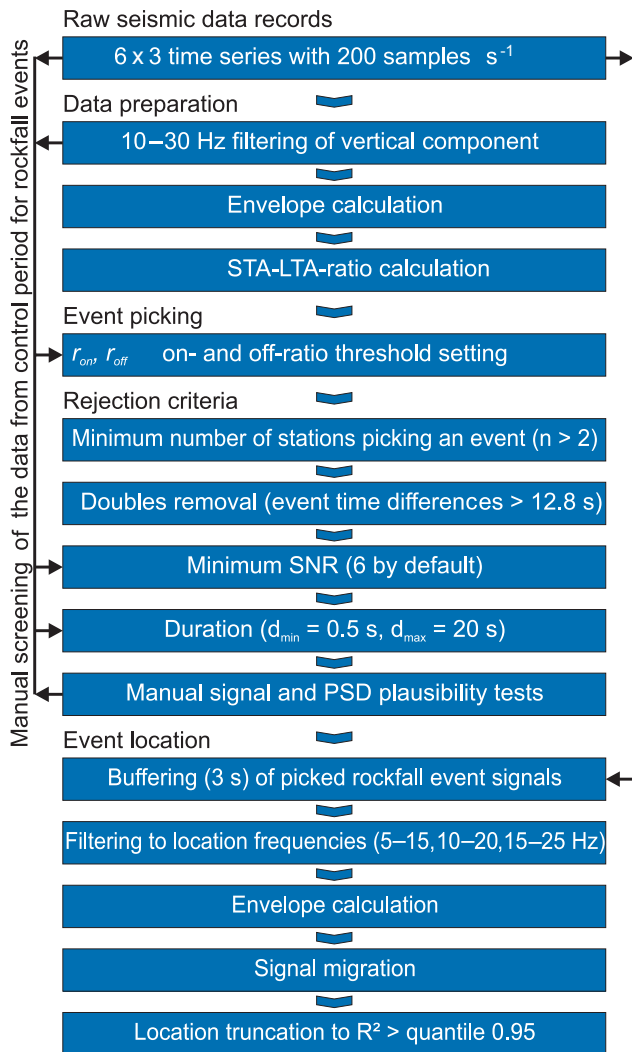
Manual screening of the data from control period for rockfall events

Raw seismic data records

6 x 3 time series with 200 samples $s^{-1}$

Data preparation

10 – 30 Hz filtering of vertical component

Envelope calculation

STA-LTA-ratio calculation

Event picking

$r_{on}$, $r_{off}$ on- and off-ratio threshold setting

Rejection criteria

Minimum number of stations picking an event (n > 2)

Doubles removal (event time differences > 12.8 s)

Minimum SNR (6 by default)

Duration ($d_{min}$ = 0.5 s, $d_{max}$ = 20 s)

Manual signal and PSD plausibility tests

Event location

Buffering (3 s) of picked rockfall event signals

Filtering to location frequencies (5–15, 10–20, 15–25 Hz)

Envelope calculation

Signal migration

Location truncation to R² > quantile 0.95